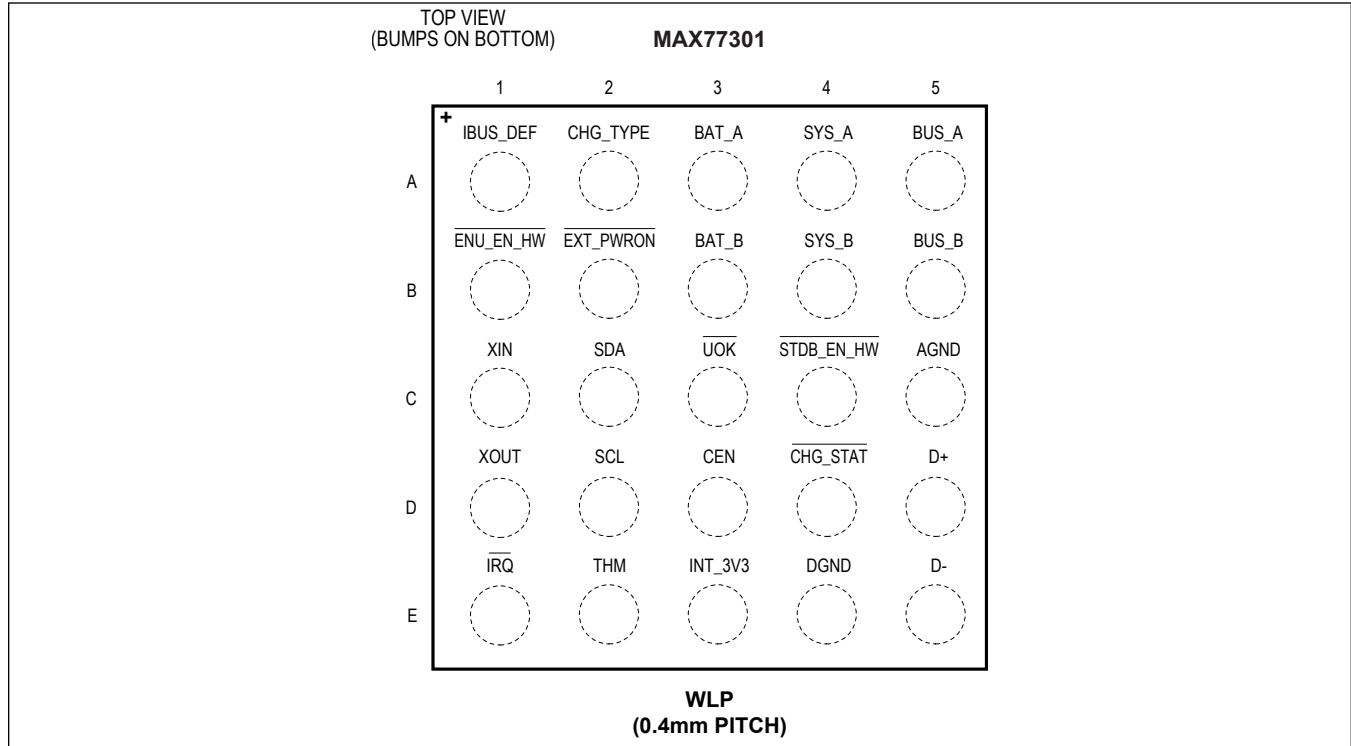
TOP VIEW
(BUMPS ON BOTTOM)

MAX77301

| | 1 | 2 | 3 | 4 | 5 |
|---|---|---|---|---|---|
| A | IBUS_DEF | CHG_TYPE | BAT_A | SYS_A | BUS_A |
| B | $\overline{\text{ENU\_EN\_HW}}$ | $\overline{\text{EXT\_PWRON}}$ | BAT_B | SYS_B | BUS_B |
| C | XIN | SDA | $\overline{\text{UOK}}$ | $\overline{\text{STDB\_EN\_HW}}$ | AGND |
| D | XOUT | SCL | CEN | $\overline{\text{CHG\_STAT}}$ | D+ |
| E | $\overline{\text{IRQ}}$ | THM | INT_3V3 | DGND | D- |

+

WLP
(0.4mm PITCH)